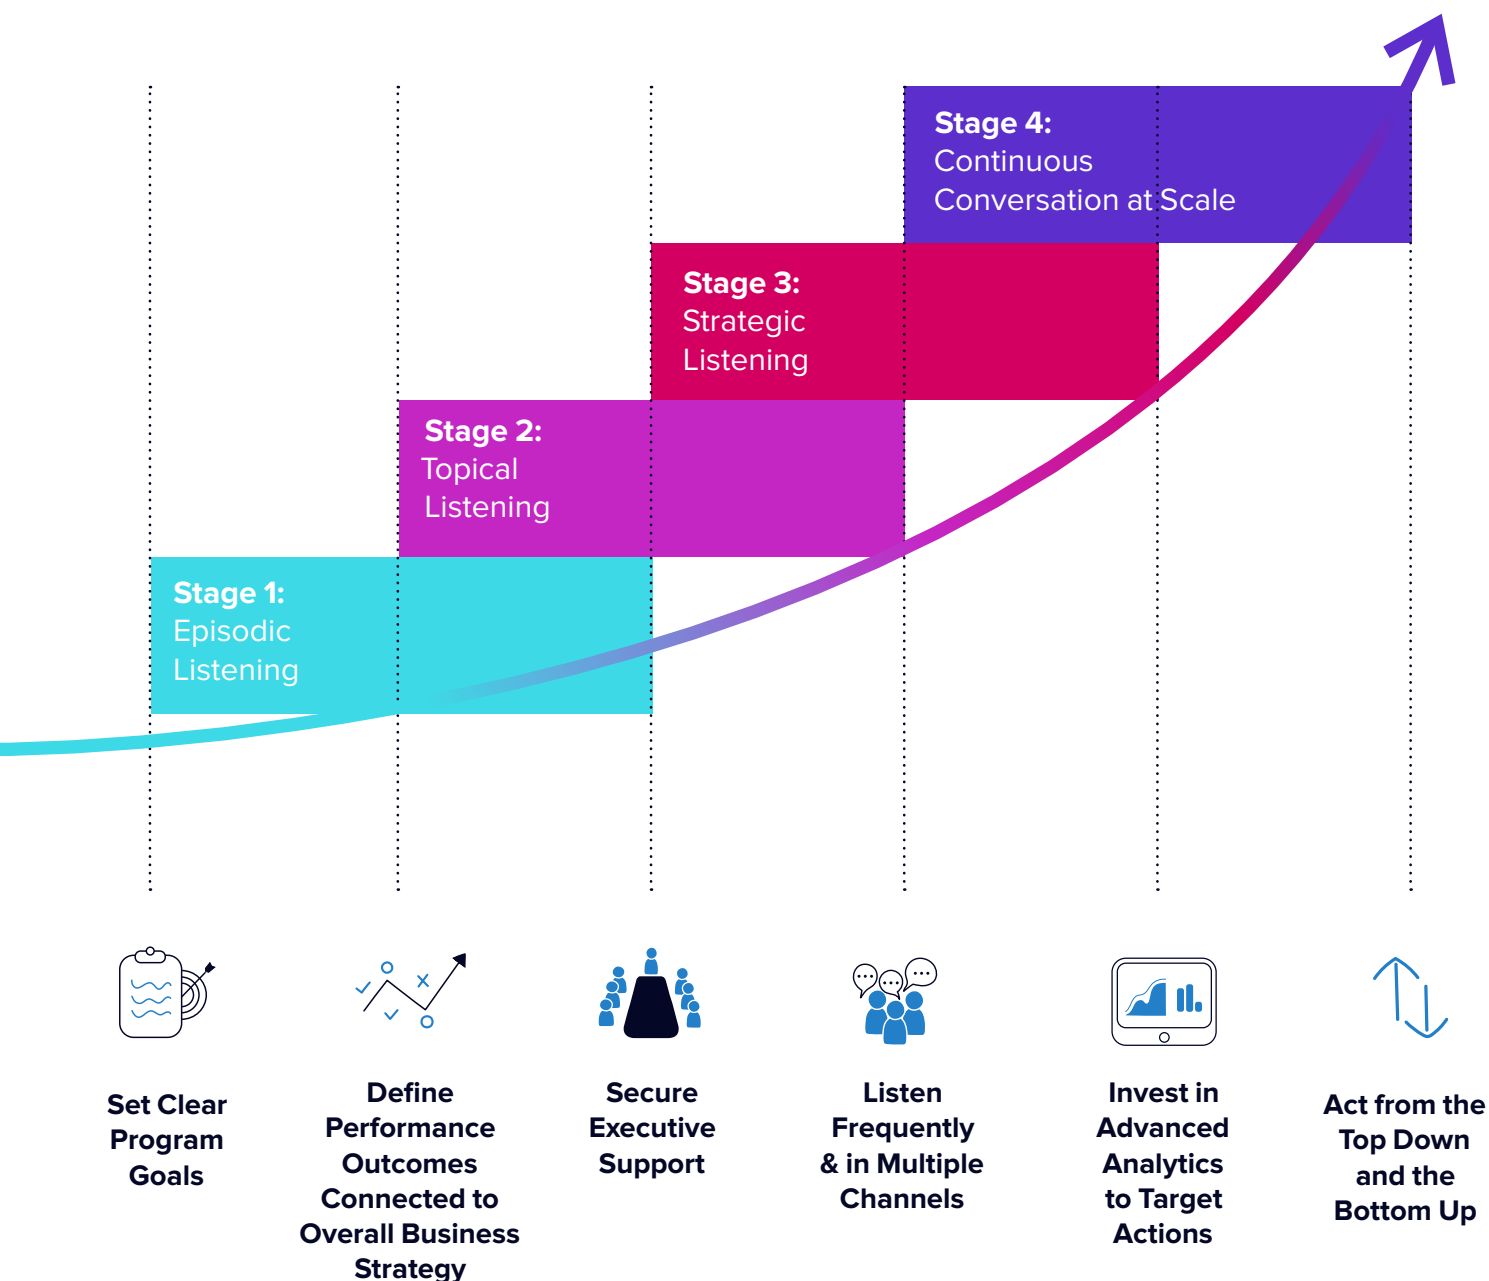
Stage 4:
Continuous
Conversation at Scale

Stage 3:
Strategic
Listening

Stage 2:
Topical
Listening

Stage 1:
Episodic
Listening

Set Clear Program Goals

Define Performance Outcomes Connected to Overall Business Strategy

Secure Executive Support

Listen Frequently & in Multiple Channels

Invest in Advanced Analytics to Target Actions

Act from the Top Down and the Bottom Up